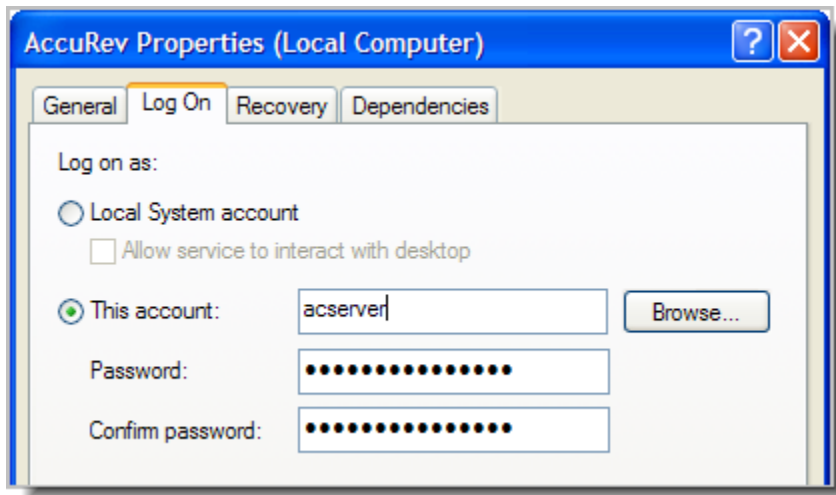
AccuRev Properties (Local Computer)

?

General Log On Recovery Dependencies

Log on as:

Local System account

Allow service to interact with desktop

This account: acserver Browse...

Password: ••••••••••••••••

Confirm password: ••••••••••••••••